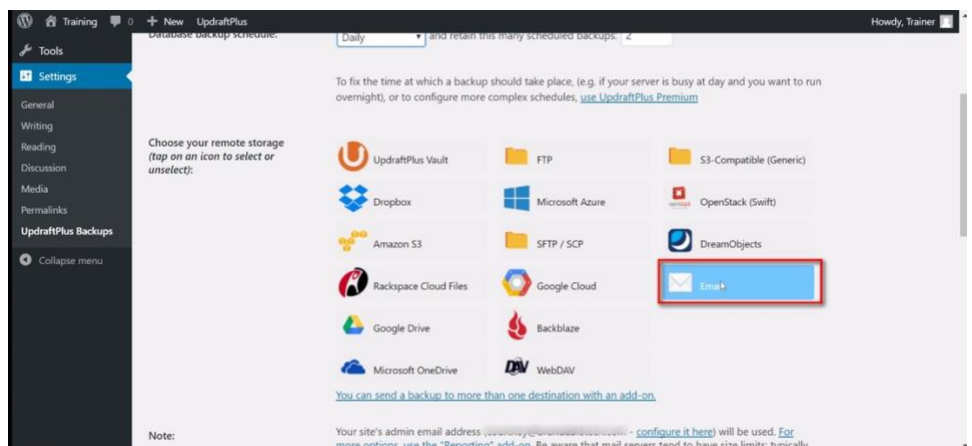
Training 0 + New UpdraftPlus Howdy, Trainer

Tools
Settings
General
Writing
Reading
Discussion
Media
Permalinks
UpdraftPlus Backups
Collapse menu

Database backup schedule: Daily and retain this many scheduled backups: 2

To fix the time at which a backup should take place, (e.g. if your server is busy at day and you want to run overnight), or to configure more complex schedules, use UpdraftPlus Premium

Choose your remote storage (tap on an icon to select or unselect):

UpdraftPlus Vault
FTP
S3-Compatible (Generic)
Dropbox
Microsoft Azure
OpenStack (Swift)
Amazon S3
SFTP / SCP
DreamObjects
Rackspace Cloud Files
Google Cloud
Email
Google Drive
Backblaze
Microsoft OneDrive
WebDAV

You can send a backup to more than one destination with an add-on.

Note:

Your site's admin email address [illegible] - configure it here) will be used. For more options, use the "Reporting" add-on. Be aware that mail servers tend to have size limits; typically